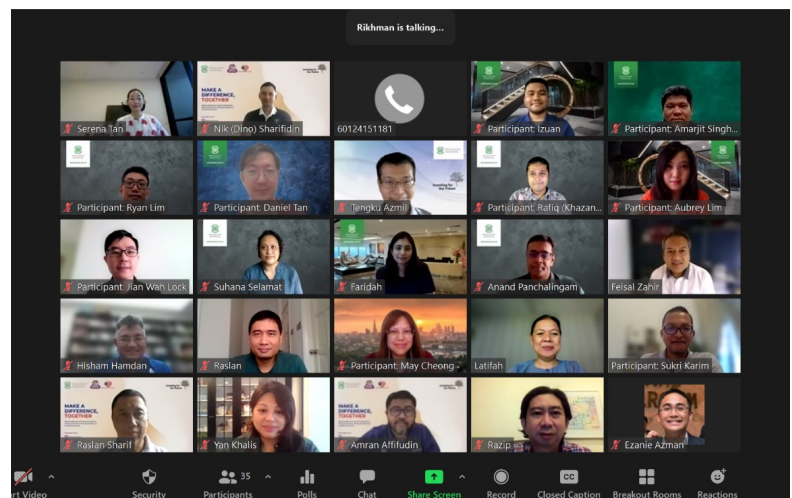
Rikhman is talking...

Serena Tan

MAKE A DIFFERENCE, TOGETHER

Nik (Dino) Sharifidin

60124151181

Participant: Izuan

Participant: Amarjit Singh...

Participant: Ryan Lim

Participant: Daniel Tan

Investing for Our Future

Tengku Azmil

Participant: Rafiq (Khazan...

Participant: Aubrey Lim

Participant: Jian Wah Lock

Suhana Selamat

Faridah

Anand Panchalingam

Feisal Zahir

Hisham Hamdan

Raslan

Participant: May Cheong

Latifah

Participant: Sukri Karim

MAKE A DIFFERENCE, TOGETHER

Raslan Sharif

Yan Khalis

MAKE A DIFFERENCE, TOGETHER

Amran Affifudin

Razip

Ezanie Azman

rt Video

Security

35

Participants

Polls

Chat

Share Screen

Record

CC

Closed Caption

Breakout Rooms

Reactions